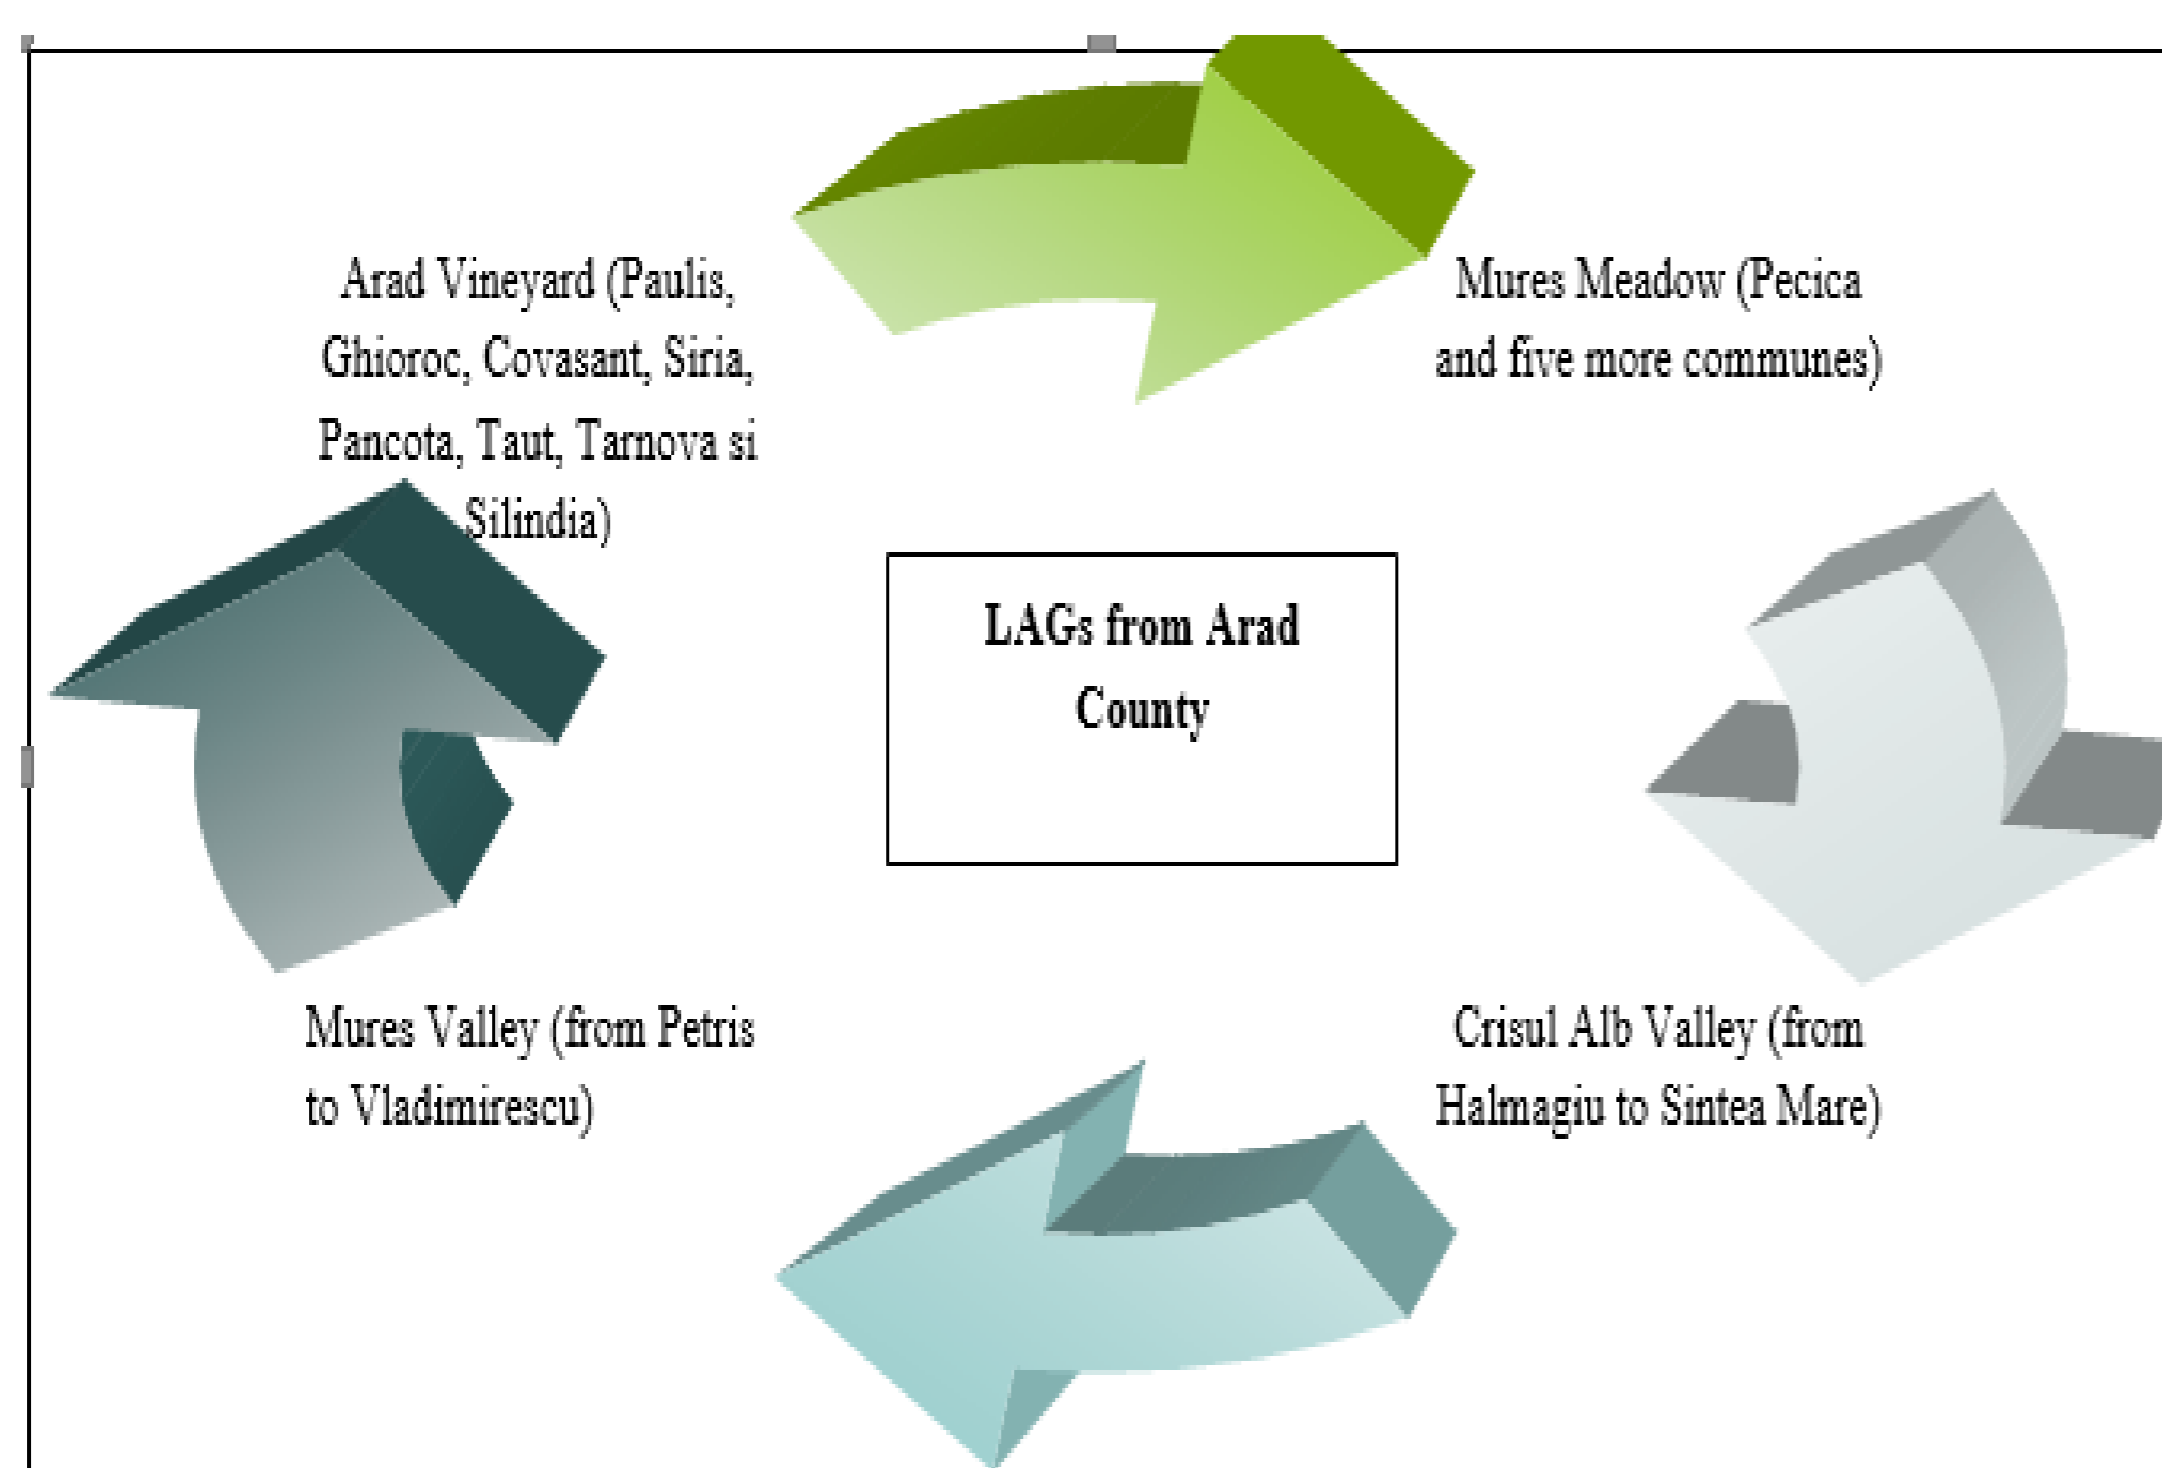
Arad Vineyard (Paulis, Ghioroc, Covasant, Siria, Pancota, Taut, Tarnova si Silindia)

Mures Meadow (Pecica and five more communes)

LAGs from Arad County

Mures Valley (from Petris to Vladimirescu)

Crisul Alb Valley (from Halmagiu to Sintea Mare)